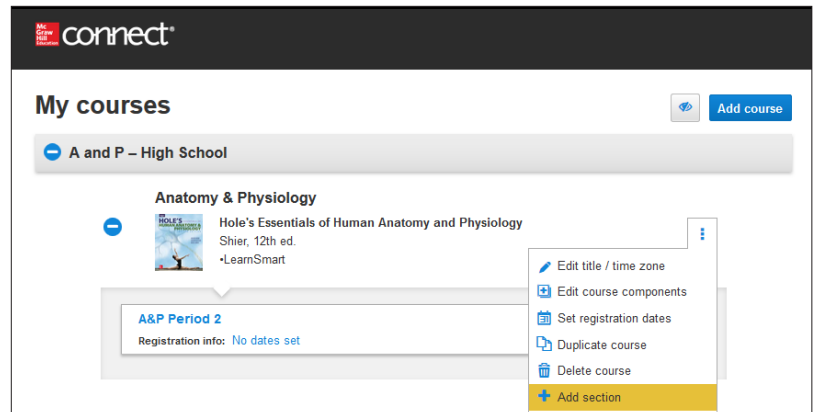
Mc Graw Hill Education connect®

My courses

Add course

A and P – High School

Anatomy & Physiology

HOLE'S HUMAN ANATOMY & PHYSIOLOGY

Hole's Essentials of Human Anatomy and Physiology
Shier, 12th ed.
•LearnSmart

Edit title / time zone
Edit course components
Set registration dates
Duplicate course
Delete course
Add section

A&P Period 2
Registration info: No dates set